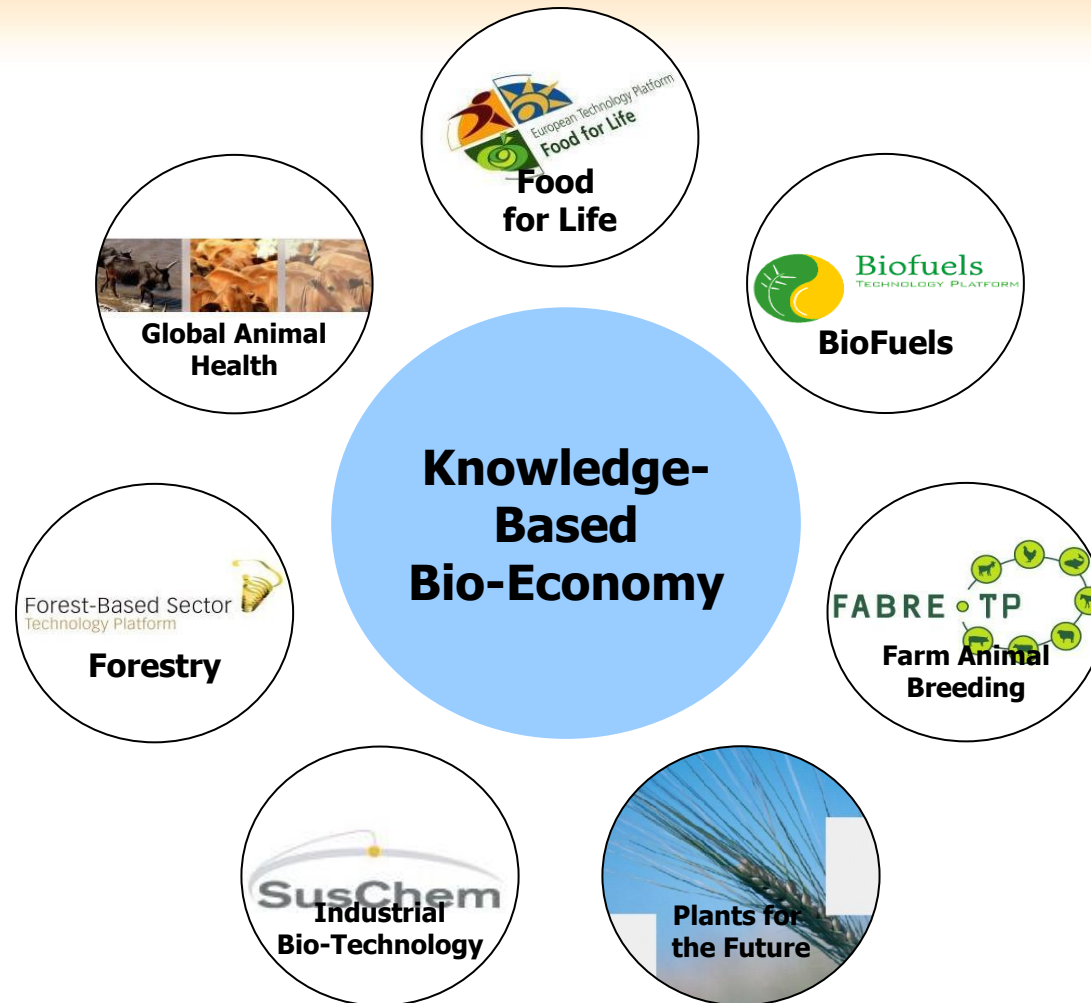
European Technology Platform
Food for Life

Food for Life

Global Animal Health

Biofuels
TECHNOLOGY PLATFORM

BioFuels

Knowledge-Based Bio-Economy

Forest-Based Sector
Technology Platform

Forestry

FABRE TP

Farm Animal Breeding

SusChem

Industrial Bio-Technology

Plants for the Future